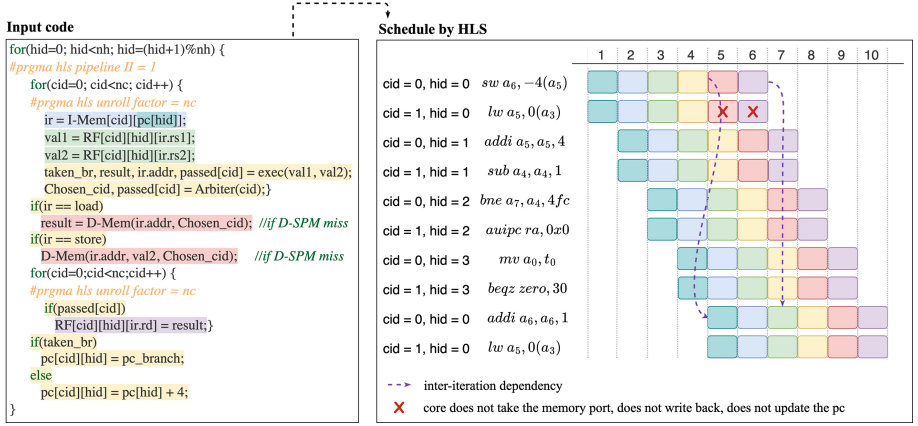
Input code

for(hid=0; hid<nh; hid=(hid+1)%nh) {
#prgma hls pipeline II = 1
for(cid=0; cid<nc; cid++) {
#prgma hls unroll factor = nc
ir = I-Mem[cid][pc[hid]];
val1 = RF[cid][hid][ir.rs1];
val2 = RF[cid][hid][ir.rs2];
taken_br, result, ir.addr, passed[cid] = exec(val1, val2);
Chosen_cid, passed[cid] = Arbiter(cid);}
if(ir == load)
result = D-Mem(ir.addr, Chosen_cid); //if D-SPM miss
if(ir == store)
D-Mem(ir.addr, val2, Chosen_cid); //if D-SPM miss
for(cid=0;cid<nc;cid++) {
#prgma hls unroll factor = nc
if(passed[cid])
RF[cid][hid][ir.rd] = result;}
if(taken_br)
pc[cid][hid] = pc_branch;
else
pc[cid][hid] = pc[hid] + 4;
}

Schedule by HLS

| | 1 | 2 | 3 | 4 | 5 | 6 | 7 | 8 | 9 | 10 |
|---|---|---|---|---|---|---|---|---|---|---|
| cid = 0, hid = 0 $sw\ a_6, -4(a_5)$ | | | | | | | | | | |
| cid = 1, hid = 0 $lw\ a_5, 0(a_3)$ | | | | | | | | | | |
| cid = 0, hid = 1 $addi\ a_5, a_5, 4$ | | | | | | | | | | |
| cid = 1, hid = 1 $sub\ a_4, a_4, 1$ | | | | | | | | | | |
| cid = 0, hid = 2 $bne\ a_7, a_4, 4fc$ | | | | | | | | | | |
| cid = 1, hid = 2 $auipc\ ra, 0x0$ | | | | | | | | | | |
| cid = 0, hid = 3 $mv\ a_0, t_0$ | | | | | | | | | | |
| cid = 1, hid = 3 $beqz\ zero, 30$ | | | | | | | | | | |
| cid = 0, hid = 0 $addi\ a_6, a_6, 1$ | | | | | | | | | | |
| cid = 1, hid = 0 $lw\ a_5, 0(a_3)$ | | | | | | | | | | |

inter-iteration dependency
core does not take the memory port, does not write back, does not update the pc